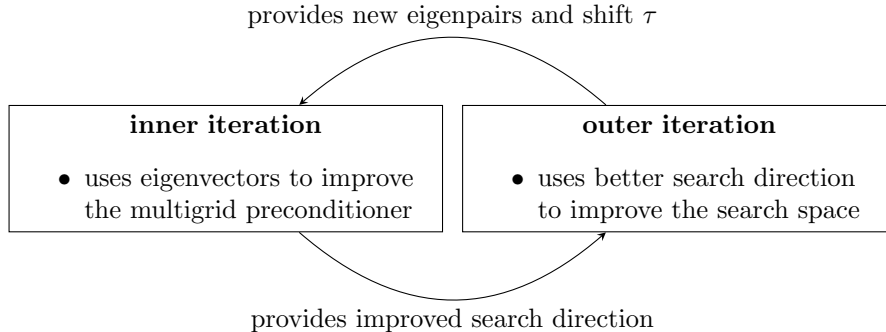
provides new eigenpairs and shift $\tau$

**inner iteration**

• uses eigenvectors to improve the multigrid preconditioner

**outer iteration**

• uses better search direction to improve the search space

provides improved search direction